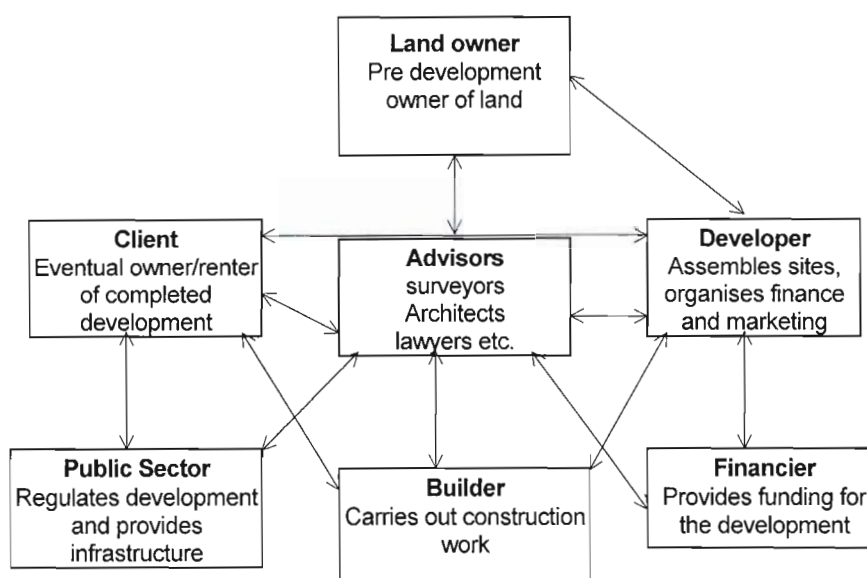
Land owner
Pre development owner of land

Client
Eventual owner/renter of completed development

Advisors
surveyors
Architects
lawyers etc.

Developer
Assembles sites, organises finance and marketing

Public Sector
Regulates development and provides infrastructure

Builder
Carries out construction work

Financier
Provides funding for the development